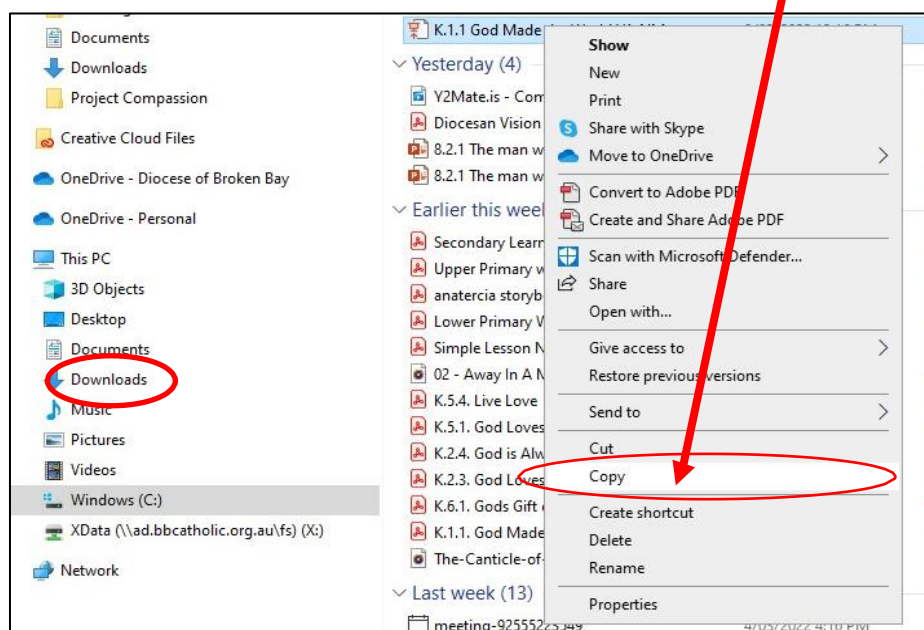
Documents
Downloads
Project Compassion
Creative Cloud Files
OneDrive - Diocese of Broken Bay
OneDrive - Personal
This PC
3D Objects
Desktop
Documents
Downloads
Music
Pictures
Videos
Windows (C:)
XData (\\ad.bbcatholic.org.au\fs) (X:)
Network

K.1.1 God Made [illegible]
Yesterday (4)
Y2Mate.is - Com
Diocesan Vision
8.2.1 The man w
8.2.1 The man w
Earlier this week
Secondary Learn
Upper Primary w
anatercia storyb
Lower Primary W
Simple Lesson N
02 - Away In A M
K.5.4. Live Love
K.5.1. God Loves
K.2.4. God is Alw
K.2.3. God Loves
K.6.1. Gods Gift
K.1.1. God Made
The-Canticle-of-
Last week (13)
meeting-92555223349
4/05/2022 4:16 PM

Show
New
Print
Share with Skype
Move to OneDrive
Convert to Adobe PDF
Create and Share Adobe PDF
Scan with Microsoft Defender...
Share
Open with...
Give access to
Restore previous versions
Send to
Cut
Copy
Create shortcut
Delete
Rename
Properties